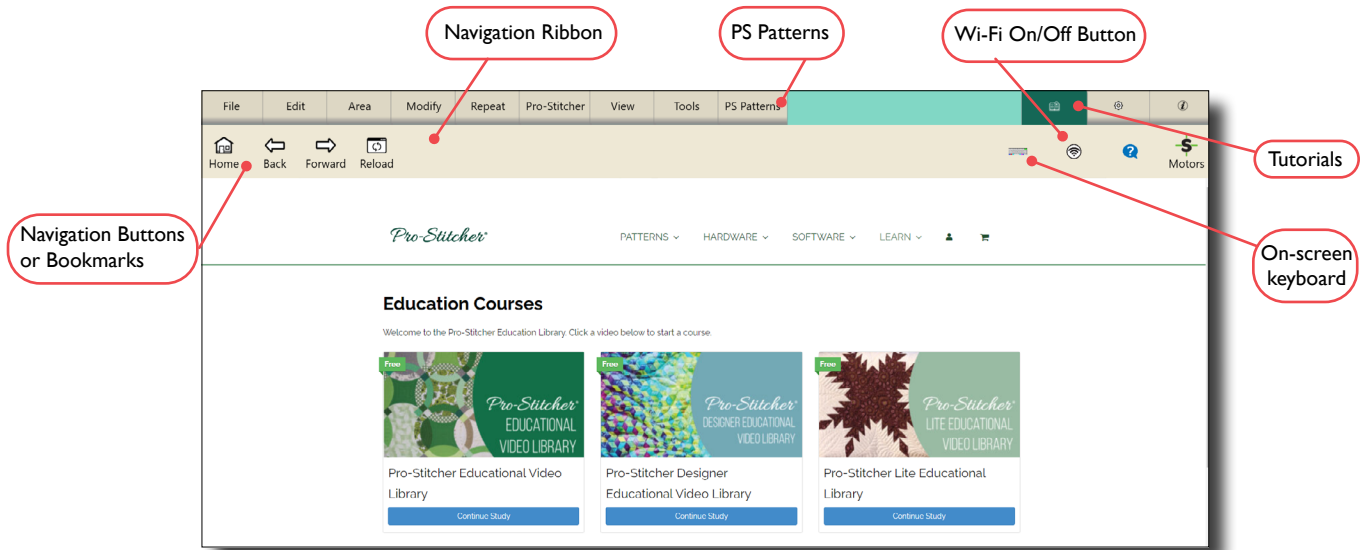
Navigation Ribbon

PS Patterns

Wi-Fi On/Off Button

| File | Edit | Area | Modify | Repeat | Pro-Stitcher | View | Tools | PS Patterns |
|---|---|---|---|---|---|---|---|---|

Home Back Forward Reload

Motors

Tutorials

Navigation Buttons or Bookmarks

On-screen keyboard

Pro-Stitcher

PATTERNS HARDWARE SOFTWARE LEARN

Education Courses

Welcome to the Pro-Stitcher Education Library. Click a video below to start a course.

Free

Pro-Stitcher EDUCATIONAL VIDEO LIBRARY

Pro-Stitcher Educational Video Library

Continue Study

Free

Pro-Stitcher DESIGNER EDUCATIONAL VIDEO LIBRARY

Pro-Stitcher Designer Educational Video Library

Continue Study

Free

Pro-Stitcher LITE EDUCATIONAL VIDEO LIBRARY

Pro-Stitcher Lite Educational Library

Continue Study